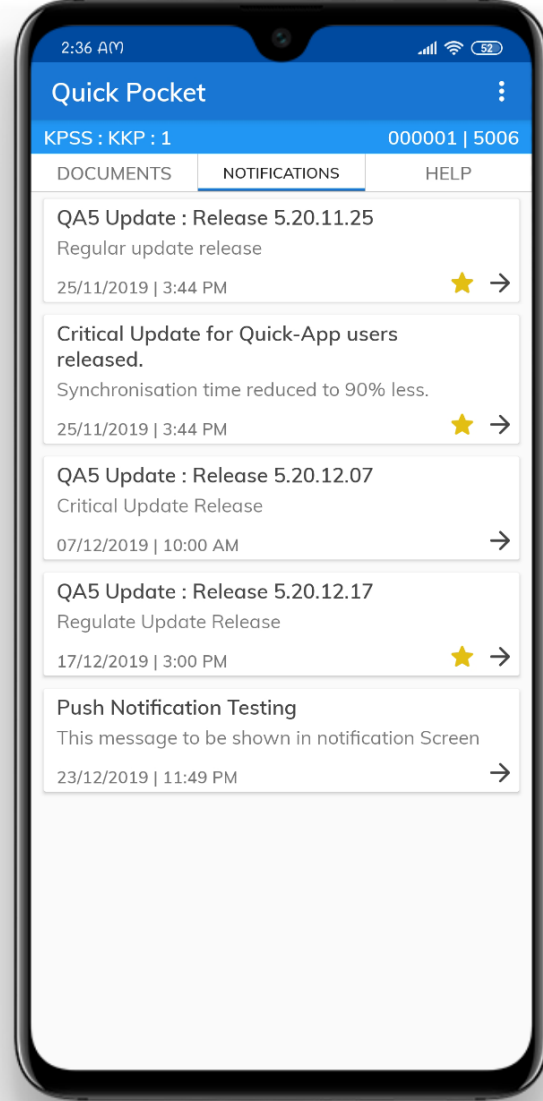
2:36 AM 52

Quick Pocket

KPSS : KKP : 1 000001 | 5006

DOCUMENTS NOTIFICATIONS HELP

QA5 Update : Release 5.20.11.25
Regular update release
25/11/2019 | 3:44 PM

Critical Update for Quick-App users released.
Synchronisation time reduced to 90% less.
25/11/2019 | 3:44 PM

QA5 Update : Release 5.20.12.07
Critical Update Release
07/12/2019 | 10:00 AM

QA5 Update : Release 5.20.12.17
Regulate Update Release
17/12/2019 | 3:00 PM

Push Notification Testing
This message to be shown in notification Screen
23/12/2019 | 11:49 PM